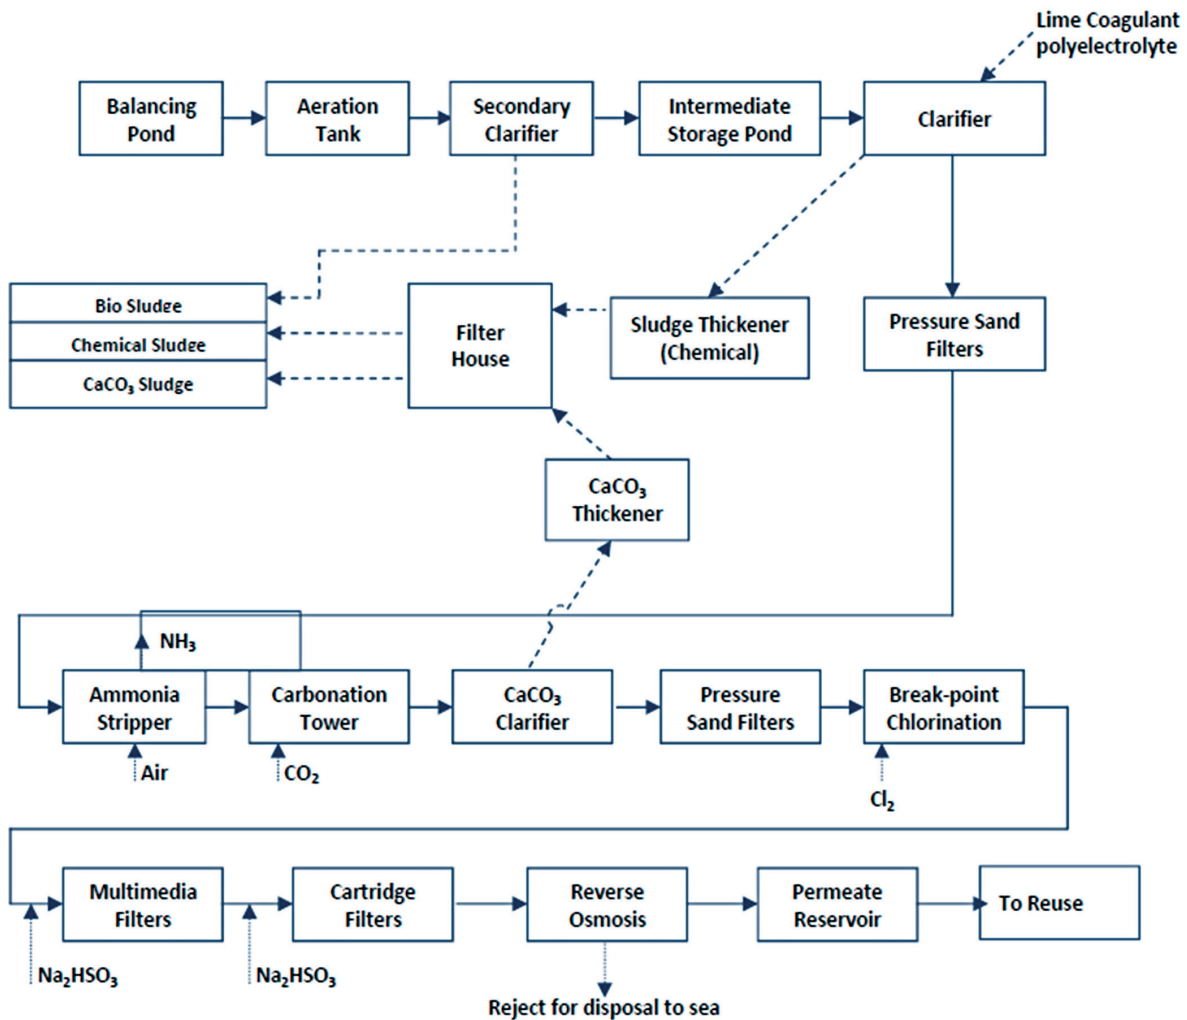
Lime Coagulant polyelectrolyte

Balancing Pond

Aeration Tank

Secondary Clarifier

Intermediate Storage Pond

Clarifier

Bio Sludge

Chemical Sludge

$CaCO_3$ Sludge

Filter House

Sludge Thickener (Chemical)

Pressure Sand Filters

$CaCO_3$ Thickener

$NH_3$

Ammonia Stripper

Carbonation Tower

$CaCO_3$ Clarifier

Pressure Sand Filters

Break-point Chlorination

Air

$CO_2$

$Cl_2$

Multimedia Filters

Cartridge Filters

Reverse Osmosis

Permeate Reservoir

To Reuse

$Na_2HSO_3$

$Na_2HSO_3$

Reject for disposal to sea